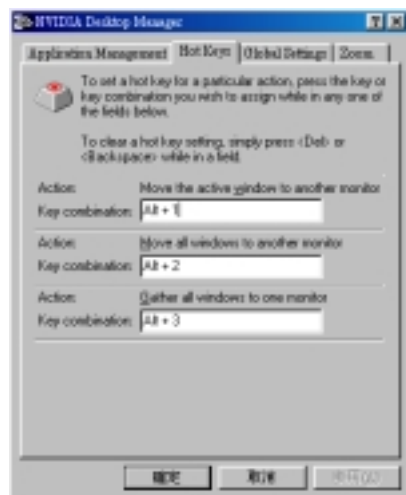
NVIDIA Desktop Manager

Application Management | Hot Keys | Global Settings | Zoom

To set a hot key for a particular action, press the key or key combination you wish to assign while in any one of the fields below.

To clear a hot key setting, simply press <Del> or <Backspace> while in a field.

Action: Move the active window to another monitor
Key combination: Alt + 1

Action: Move all windows to another monitor
Key combination: Alt + 2

Action: Gather all windows to one monitor
Key combination: Alt + 3

確定 | 取消 | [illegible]